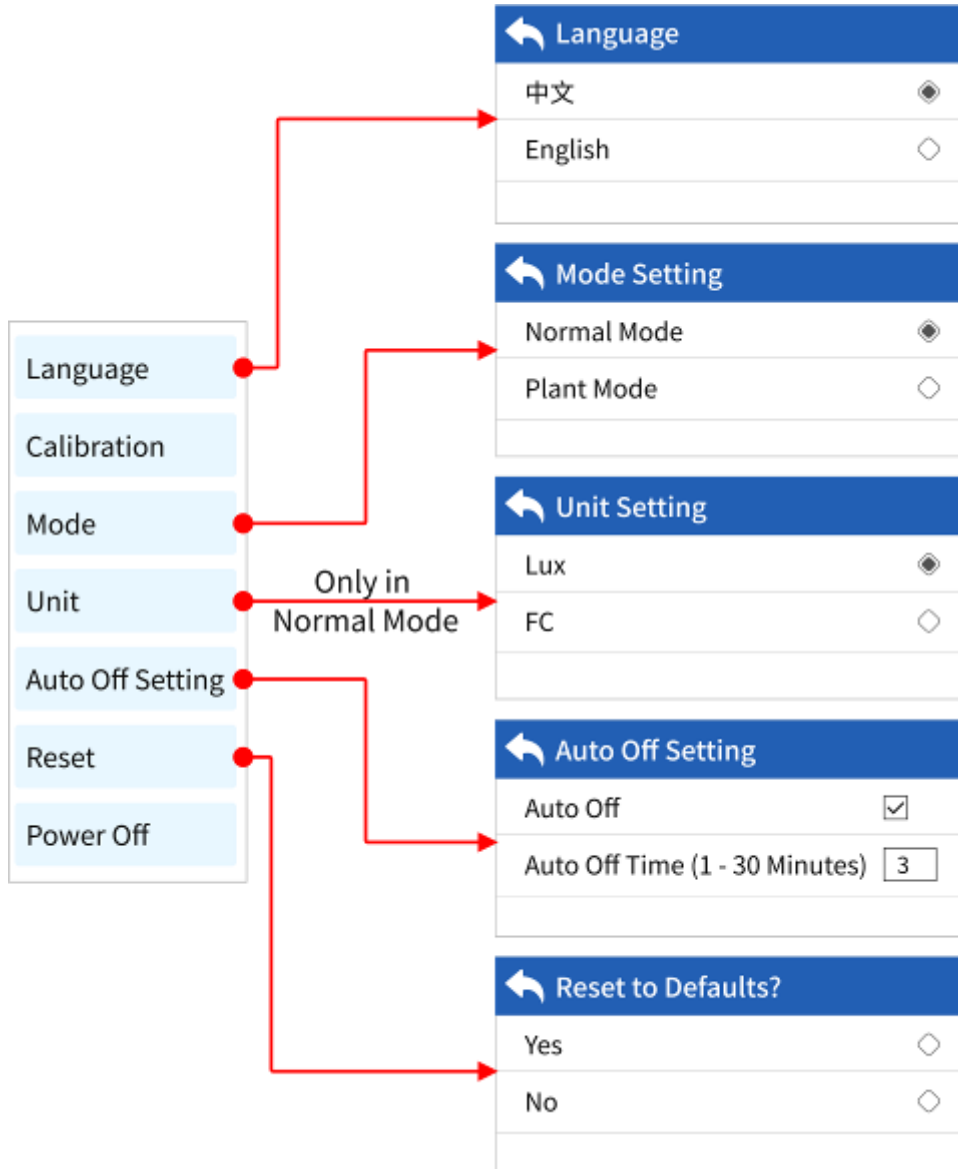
Language
Calibration
Mode
Unit
Auto Off Setting
Reset
Power Off

Only in Normal Mode

Language
中文
English

Mode Setting
Normal Mode
Plant Mode

Unit Setting
Lux
FC

Auto Off Setting
Auto Off
Auto Off Time (1 - 30 Minutes) 3

Reset to Defaults?
Yes
No